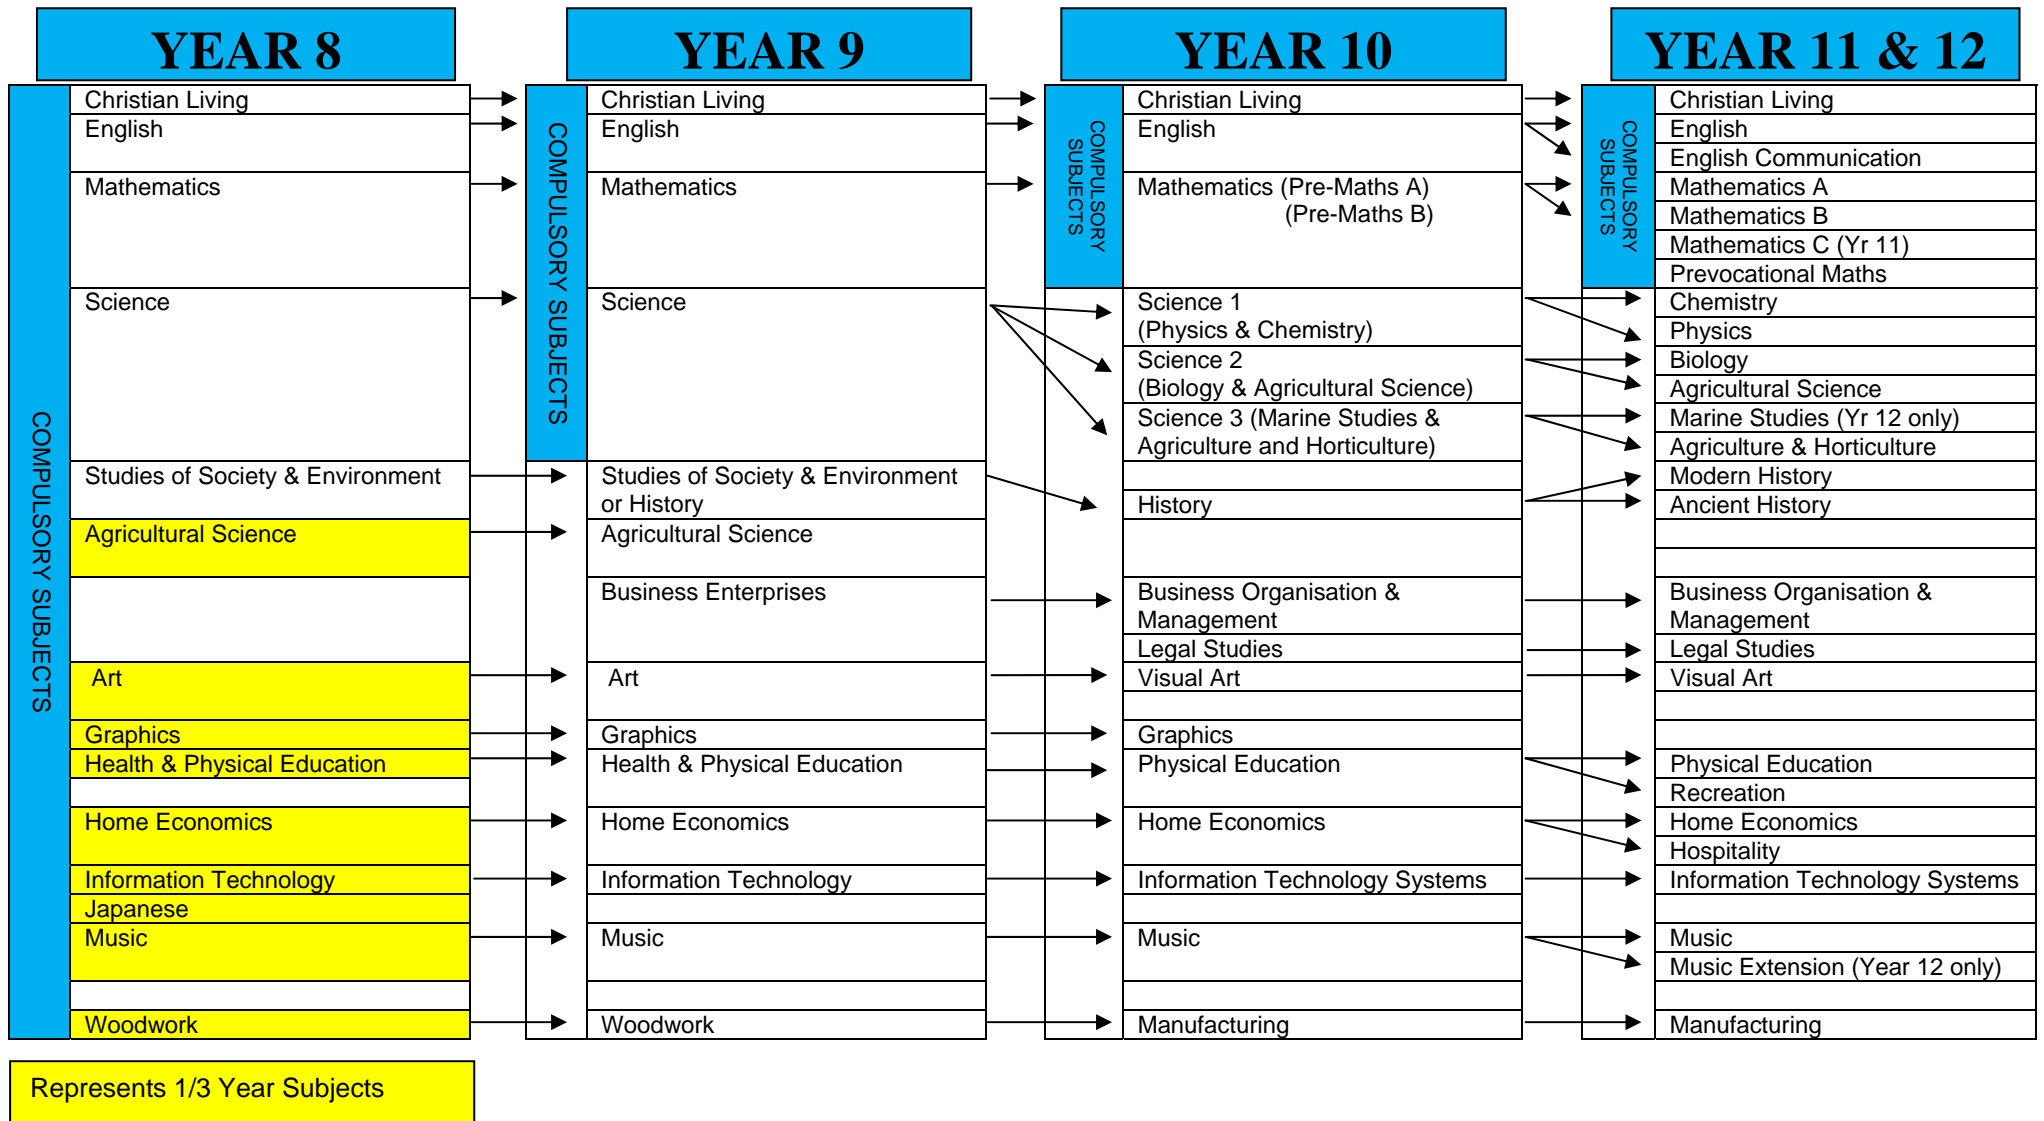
YEAR 8

COMPULSORY SUBJECTS

Christian Living
English
Mathematics
Science
Studies of Society & Environment
Agricultural Science
Art
Graphics
Health & Physical Education
Home Economics
Information Technology
Japanese
Music
Woodwork

YEAR 9

COMPULSORY SUBJECTS

Christian Living
English
Mathematics
Science
Studies of Society & Environment or History
Agricultural Science
Business Enterprises
Art
Graphics
Health & Physical Education
Home Economics
Information Technology
Music
Woodwork

YEAR 10

COMPULSORY SUBJECTS

Christian Living
English
Mathematics (Pre-Maths A) (Pre-Maths B)
Science 1 (Physics & Chemistry)
Science 2 (Biology & Agricultural Science)
Science 3 (Marine Studies & Agriculture and Horticulture)
History
Business Organisation & Management
Legal Studies
Visual Art
Graphics
Physical Education
Home Economics
Information Technology Systems
Music
Manufacturing

YEAR 11 & 12

COMPULSORY SUBJECTS

Christian Living
English
English Communication
Mathematics A
Mathematics B
Mathematics C (Yr 11)
Prevocational Maths
Chemistry
Physics
Biology
Agricultural Science
Marine Studies (Yr 12 only)
Agriculture & Horticulture
Modern History
Ancient History
Business Organisation & Management
Legal Studies
Visual Art
Physical Education
Recreation
Home Economics
Hospitality
Information Technology Systems
Music
Music Extension (Year 12 only)
Manufacturing

Represents 1/3 Year Subjects